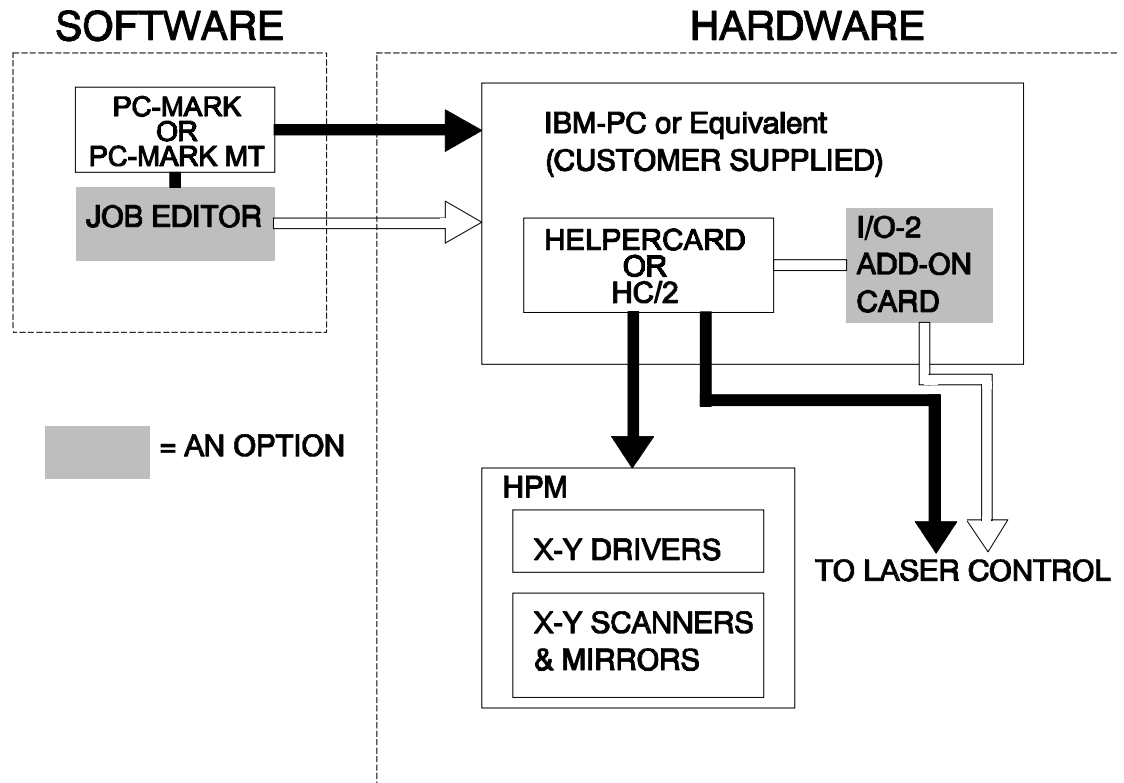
SOFTWARE

HARDWARE

PC-MARK
OR
PC-MARK MT

JOB EDITOR

IBM-PC or Equivalent
(CUSTOMER SUPPLIED)

HELPERCARD
OR
HC/2

I/O-2
ADD-ON
CARD

= AN OPTION

HPM

X-Y DRIVERS

X-Y SCANNERS
& MIRRORS

TO LASER CONTROL